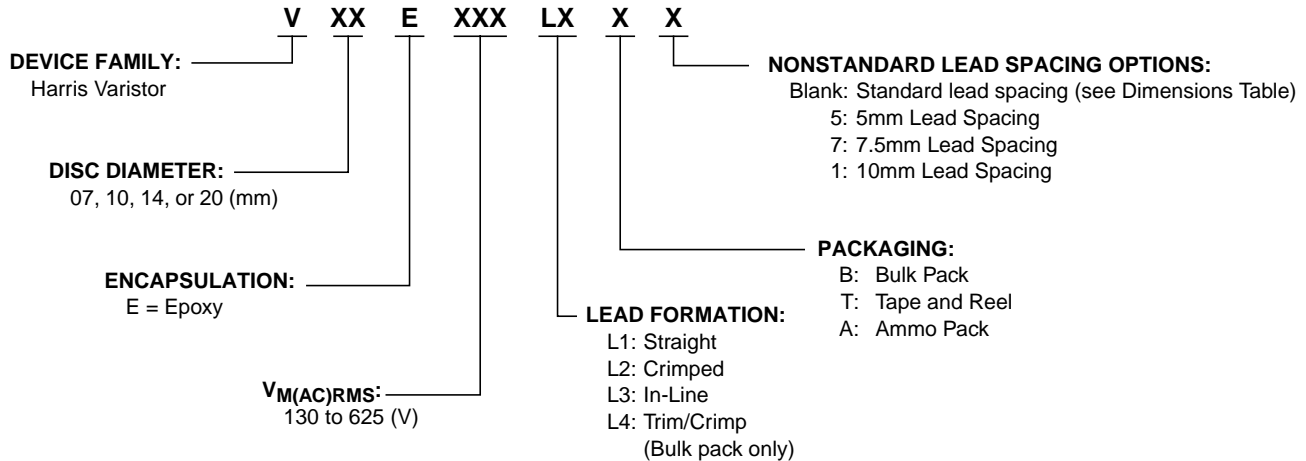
V XX E XXX LX X X

DEVICE FAMILY:
Harris Varistor

DISC DIAMETER:
07, 10, 14, or 20 (mm)

ENCAPSULATION:
E = Epoxy

$V_{M(AC)RMS}$:
130 to 625 (V)

NONSTANDARD LEAD SPACING OPTIONS:
Blank: Standard lead spacing (see Dimensions Table)
5: 5mm Lead Spacing
7: 7.5mm Lead Spacing
1: 10mm Lead Spacing

PACKAGING:
B: Bulk Pack
T: Tape and Reel
A: Ammo Pack

LEAD FORMATION:
L1: Straight
L2: Crimped
L3: In-Line
L4: Trim/Crimp
(Bulk pack only)